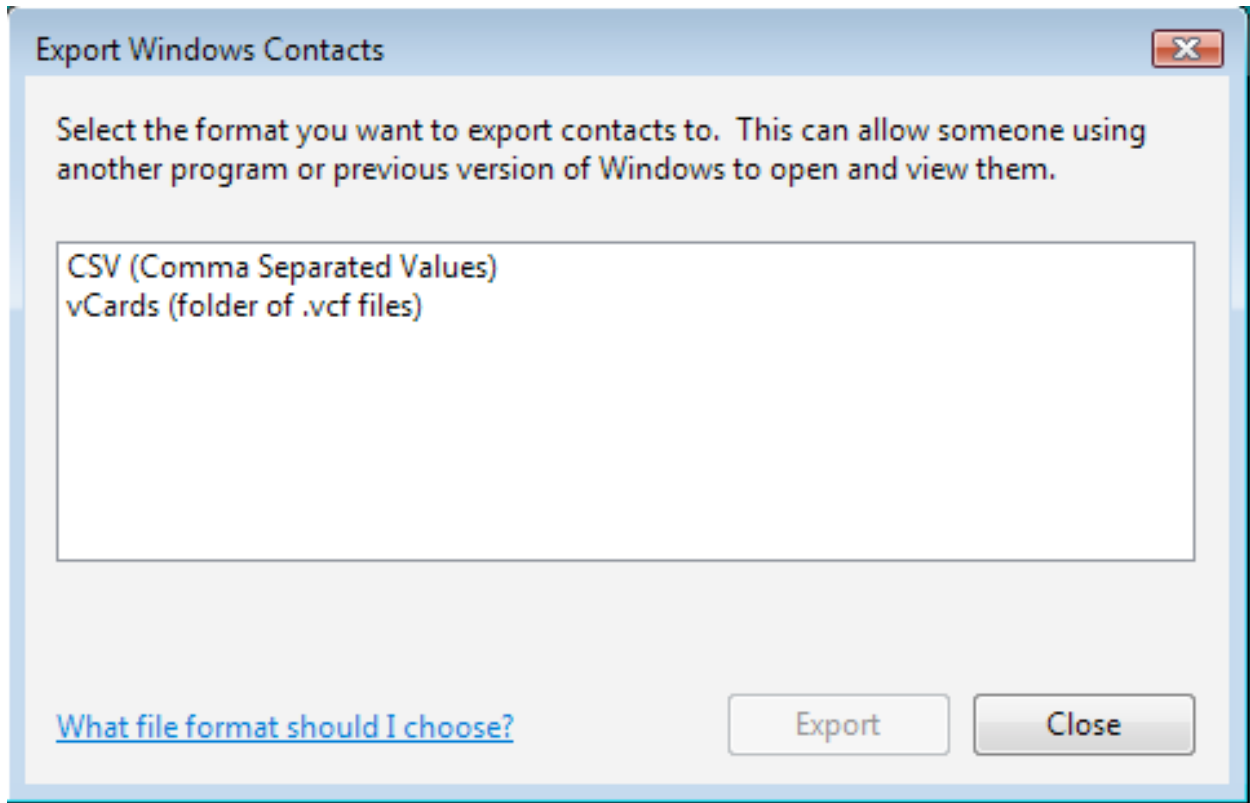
Export Windows Contacts

Select the format you want to export contacts to. This can allow someone using another program or previous version of Windows to open and view them.

CSV (Comma Separated Values)
vCards (folder of .vcf files)

What file format should I choose?

Export

Close